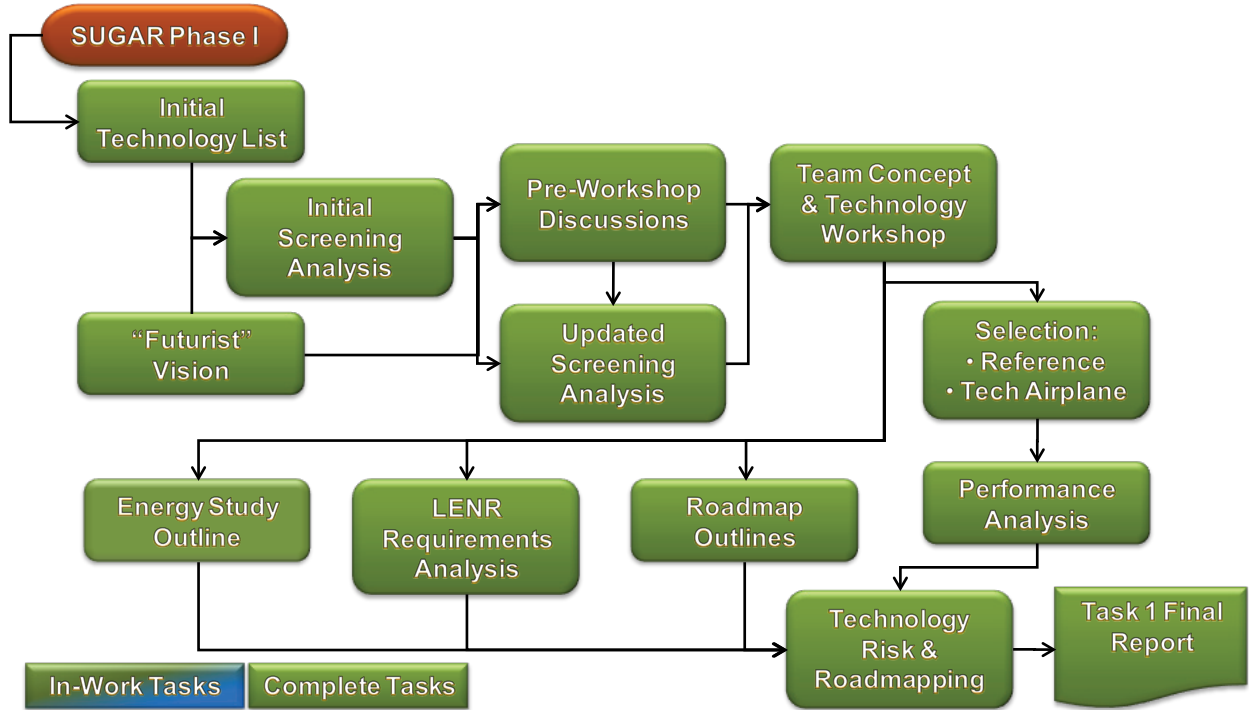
SUGAR Phase I

Initial Technology List

Initial Screening Analysis

"Futurist" Vision

Pre-Workshop Discussions

Updated Screening Analysis

Team Concept & Technology Workshop

Selection:
• Reference
• Tech Airplane

Performance Analysis

Energy Study Outline

LENR Requirements Analysis

Roadmap Outlines

Technology Risk & Roadmapping

Task 1 Final Report

In-Work Tasks

Complete Tasks